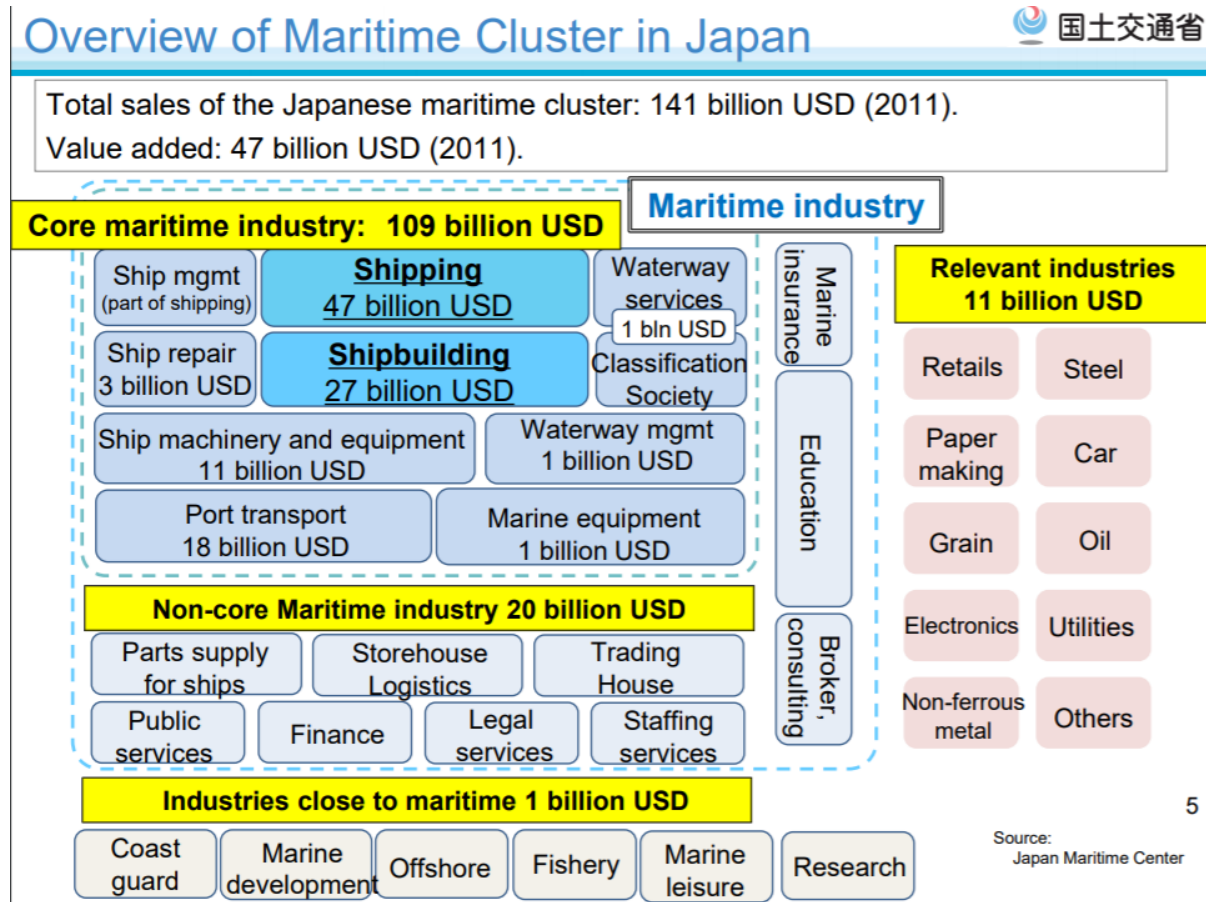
Overview of Maritime Cluster in Japan

国土交通省

Total sales of the Japanese maritime cluster: 141 billion USD (2011).
Value added: 47 billion USD (2011).

Maritime industry

Core maritime industry: 109 billion USD

Ship mgmt (part of shipping)

Shipping
47 billion USD

Waterway services

1 bln USD

Classification Society

Ship repair
3 billion USD

Shipbuilding
27 billion USD

Ship machinery and equipment
11 billion USD

Waterway mgmt
1 billion USD

Port transport
18 billion USD

Marine equipment
1 billion USD

Marine insurance

Education

Broker, consulting

Non-core Maritime industry 20 billion USD

Parts supply for ships

Storehouse Logistics

Trading House

Public services

Finance

Legal services

Staffing services

Relevant industries
11 billion USD

Retails

Steel

Paper making

Car

Grain

Oil

Electronics

Utilities

Non-ferrous metal

Others

Industries close to maritime 1 billion USD

Coast guard

Marine development

Offshore

Fishery

Marine leisure

Research

5

Source:
Japan Maritime Center